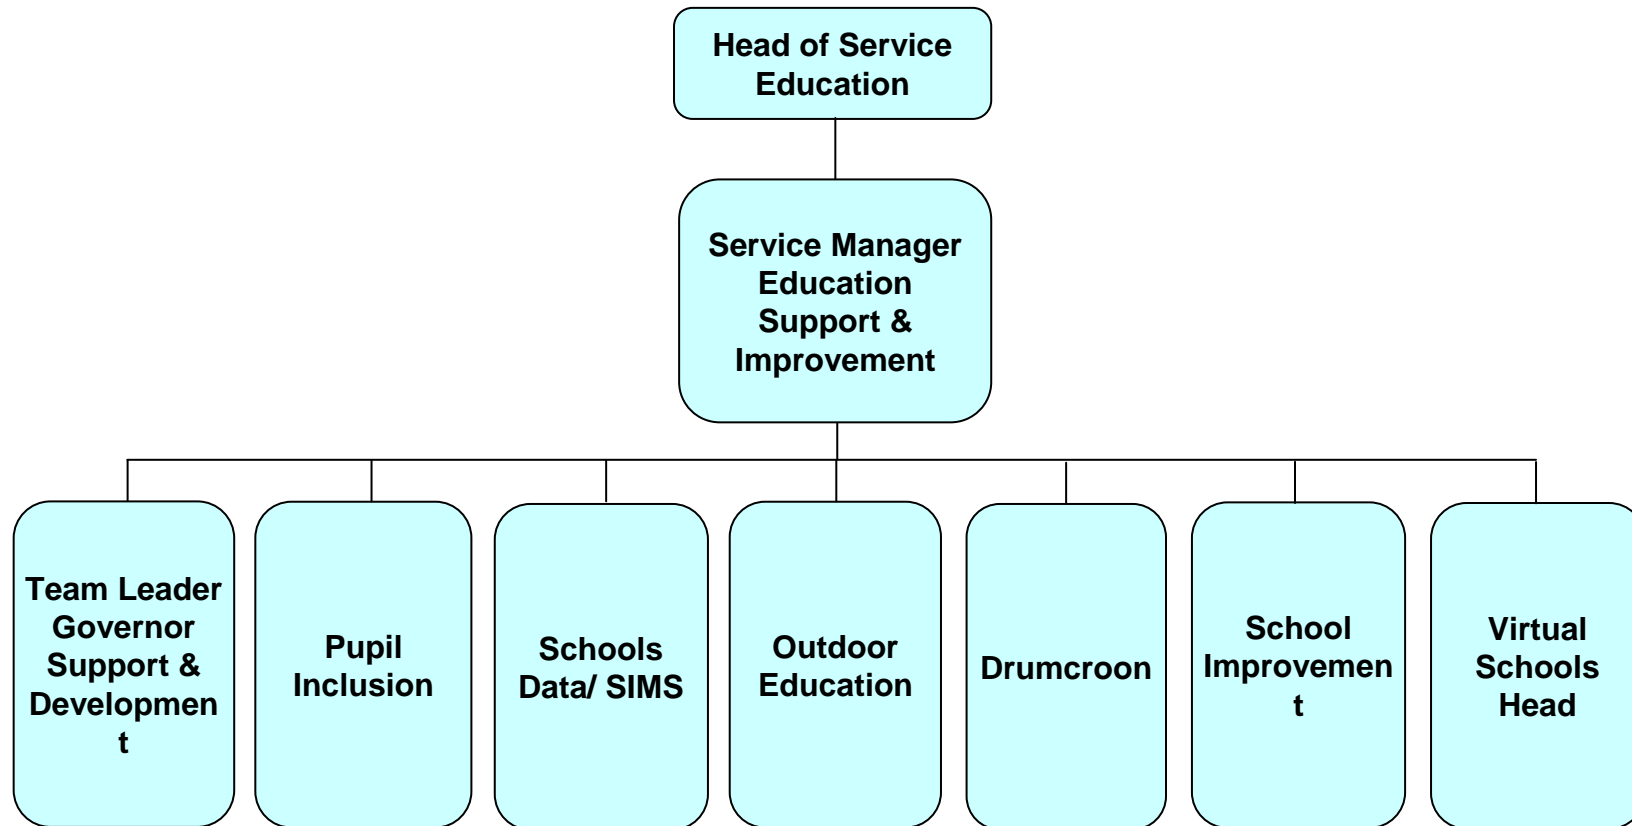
Head of Service Education

Service Manager Education Support & Improvement

Team Leader Governor Support & Developmen t

Pupil Inclusion

Schools Data/ SIMS

Outdoor Education

Drumcroon

School Improvemen t

Virtual Schools Head